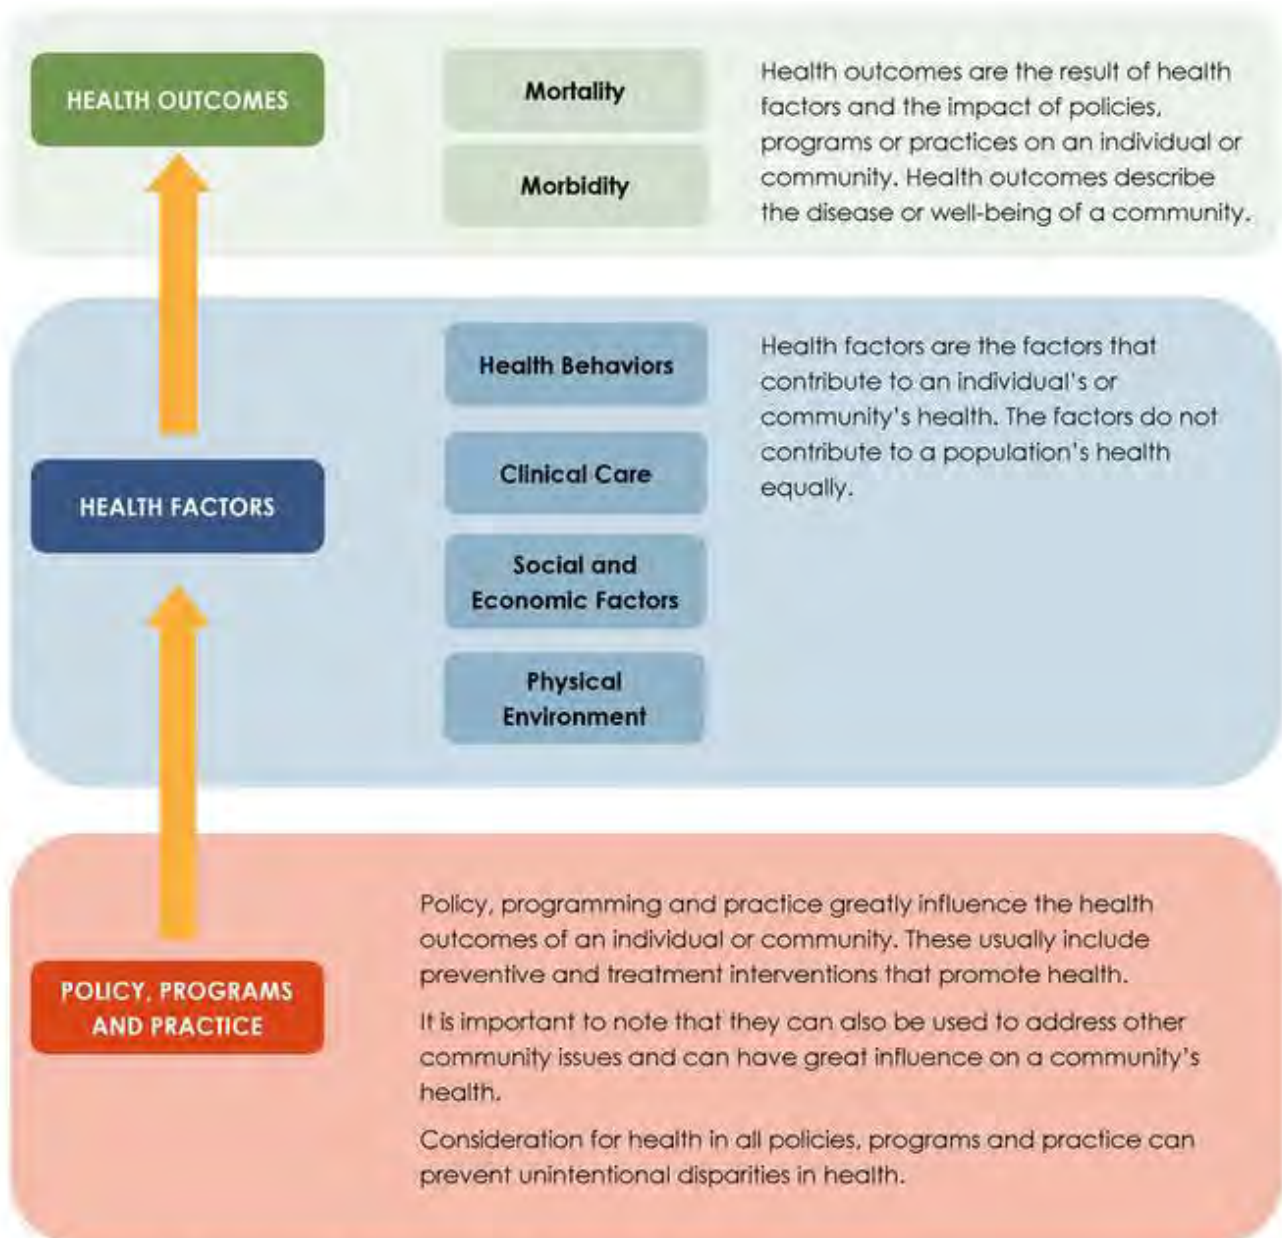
HEALTH OUTCOMES

Mortality

Morbidity

Health outcomes are the result of health factors and the impact of policies, programs or practices on an individual or community. Health outcomes describe the disease or well-being of a community.

HEALTH FACTORS

Health Behaviors

Clinical Care

Social and Economic Factors

Physical Environment

Health factors are the factors that contribute to an individual's or community's health. The factors do not contribute to a population's health equally.

POLICY, PROGRAMS AND PRACTICE

Policy, programming and practice greatly influence the health outcomes of an individual or community. These usually include preventive and treatment interventions that promote health.

It is important to note that they can also be used to address other community issues and can have great influence on a community's health.

Consideration for health in all policies, programs and practice can prevent unintentional disparities in health.